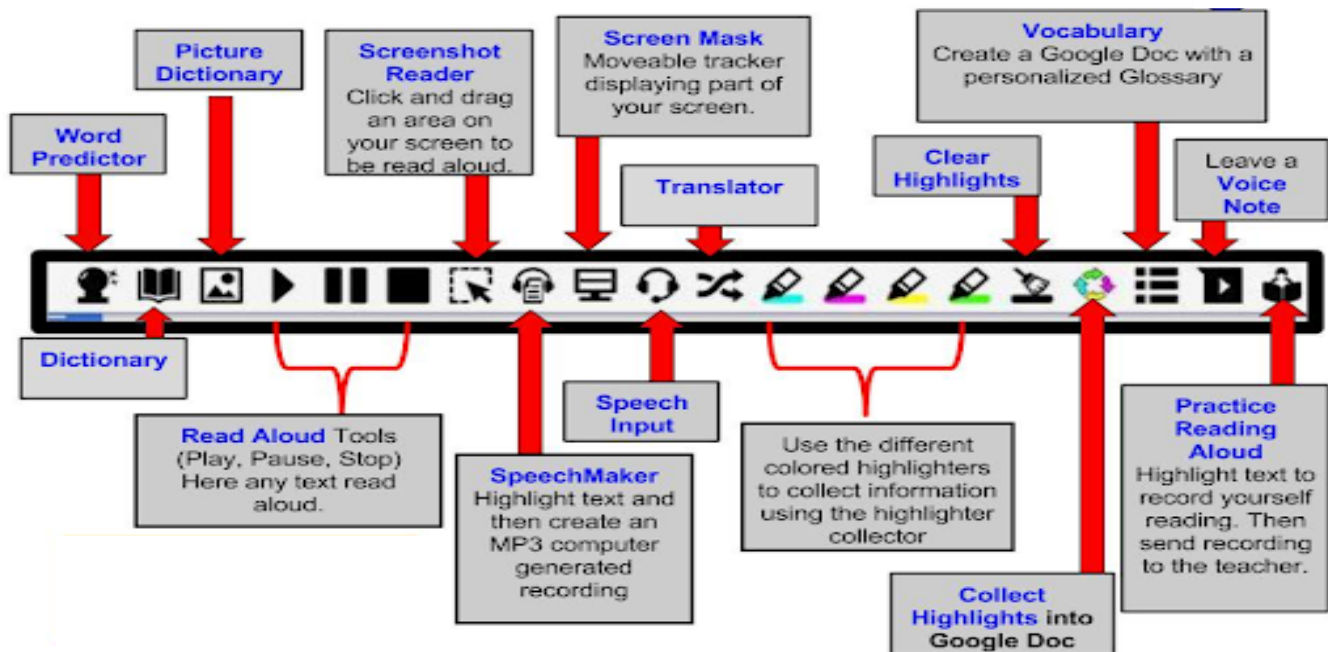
Word Predictor

Picture Dictionary

Screenshot Reader
Click and drag an area on your screen to be read aloud.

Screen Mask
Moveable tracker displaying part of your screen.

Translator

Clear Highlights

Vocabulary
Create a Google Doc with a personalized Glossary

Leave a Voice Note

Dictionary

Read Aloud Tools (Play, Pause, Stop) Here any text read aloud.

SpeechMaker
Highlight text and then create an MP3 computer generated recording

Speech Input

Use the different colored highlighters to collect information using the highlighter collector

Collect Highlights into Google Doc

Practice Reading Aloud
Highlight text to record yourself reading. Then send recording to the teacher.